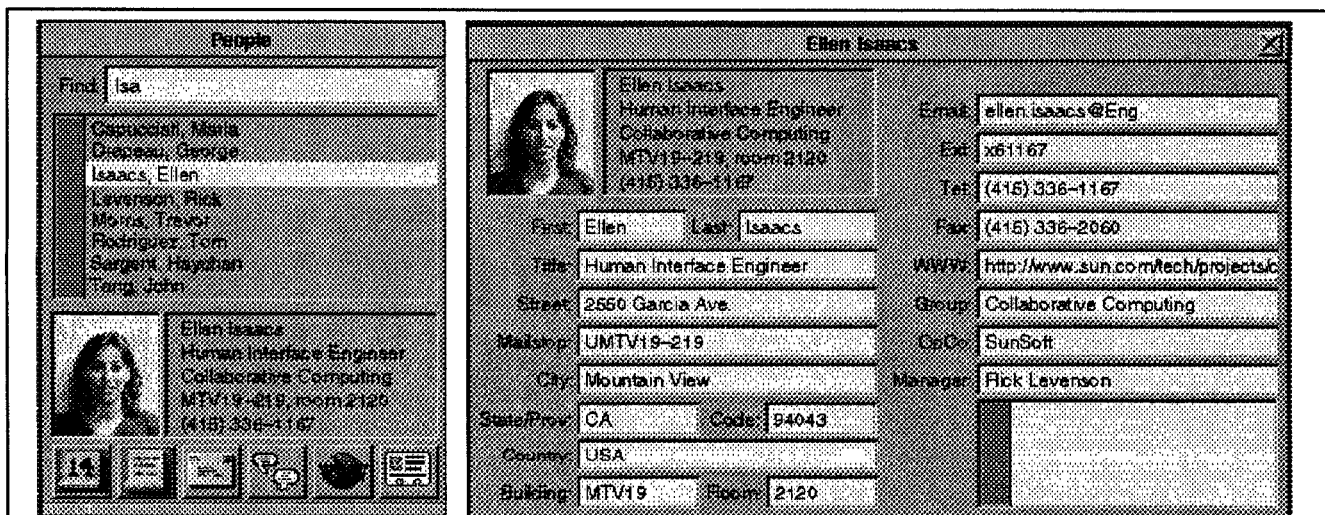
People

Find: Isa

Capucciati, Maria
Drapeau, George
Isaacs, Ellen
Levenson, Rick
Morris, Trevor
Rodriguez, Tom
Sargent, Hayehan
Tang, John

Ellen Isaacs
Human Interface Engineer
Collaborative Computing
MTV19-219, room 2120
(415) 336-1167

Ellen Isaacs

Ellen Isaacs
Human Interface Engineer
Collaborative Computing
MTV19-219, room 2120
(415) 336-1167

First: Ellen
Last: Isaacs
Title: Human Interface Engineer
Street: 2550 Garcia Ave
Mailstop: UMTV19-219
City: Mountain View
State/Prov: CA
Code: 94043
Country: USA
Building: MTV19
Room: 2120

Email: ellen.isaacs@Eng
Ext: x61167
Tel: (415) 336-1167
Fax: (415) 336-2060
WWW: http://www.sun.com/tech/projects/c
Group: Collaborative Computing
CpCo: SunSoft
Manager: Rick Levenson